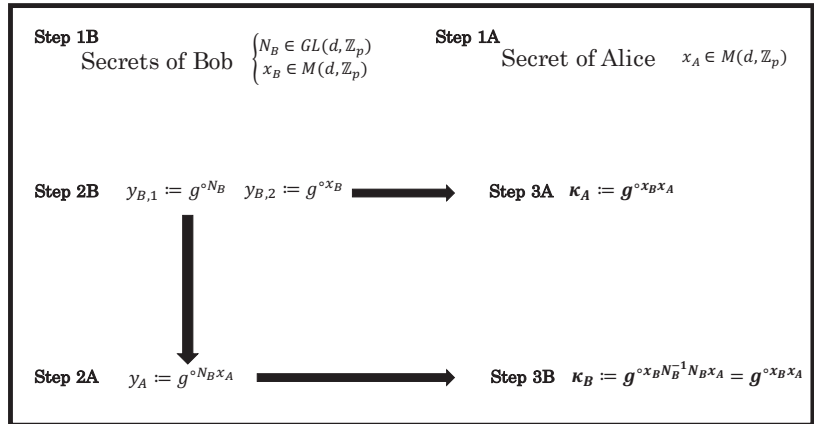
Step 1B
Secrets of Bob $\begin{cases} N_B \in GL(d, \mathbb{Z}_p) \\ x_B \in M(d, \mathbb{Z}_p) \end{cases}$

Step 1A
Secret of Alice $x_A \in M(d, \mathbb{Z}_p)$

Step 2B $y_{B,1} \coloneqq g^{\circ N_B}$ $y_{B,2} \coloneqq g^{\circ x_B}$

Step 3A $\boldsymbol{\kappa_A \coloneqq g^{\circ x_B x_A}}$

Step 2A $y_A \coloneqq g^{\circ N_B x_A}$

Step 3B $\boldsymbol{\kappa_B \coloneqq g^{\circ x_B N_B^{-1} N_B x_A} = g^{\circ x_B x_A}}$